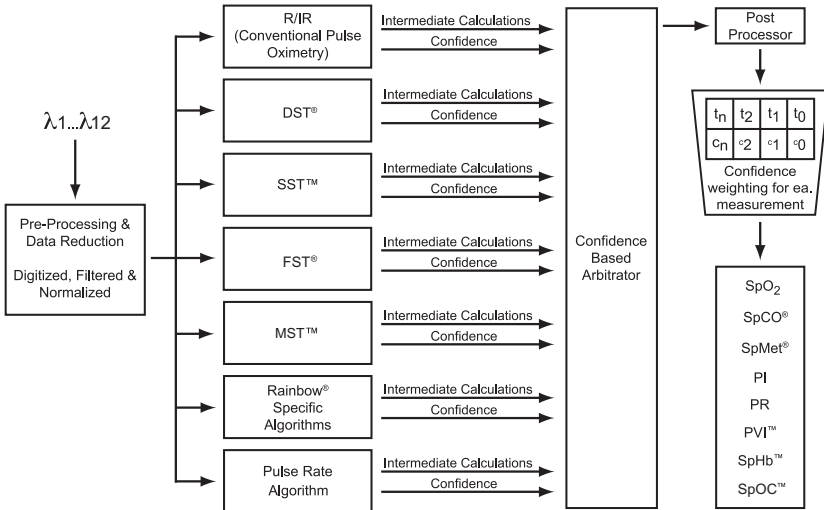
$\lambda_1...\lambda_{12}$

Pre-Processing & Data Reduction

Digitized, Filtered & Normalized

R/IR (Conventional Pulse Oximetry)

Intermediate Calculations

Confidence

DST®

Intermediate Calculations

Confidence

SST™

Intermediate Calculations

Confidence

FST®

Intermediate Calculations

Confidence

MST™

Intermediate Calculations

Confidence

Rainbow® Specific Algorithms

Intermediate Calculations

Confidence

Pulse Rate Algorithm

Intermediate Calculations

Confidence

Confidence Based Arbitrator

Post Processor

| $t_n$ | $t_2$ | $t_1$ | $t_0$ |
|---|---|---|---|
| $c_n$ | $c_2$ | $c_1$ | $c_0$ |

Confidence weighting for ea. measurement

$SpO_2$

SpCO®

SpMet®

PI

PR

PVI™

SpHb™

SpOC™